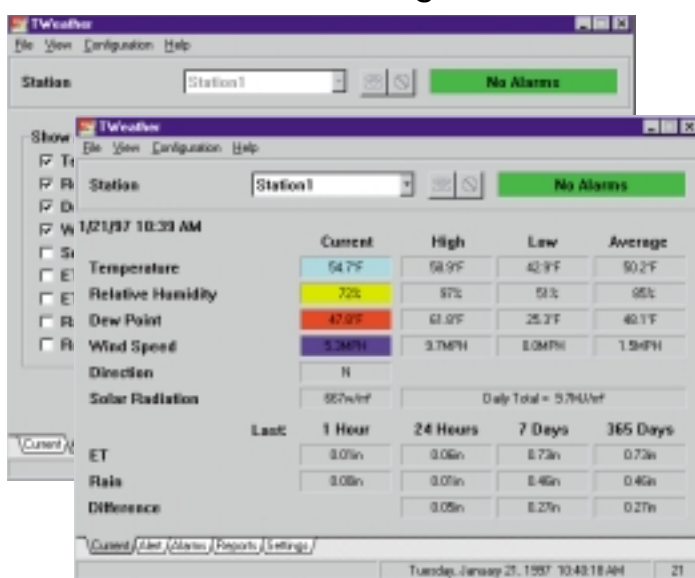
TWeather
File View Configuration Help
Station
Station1
No Alarms
Show
☑ Te
☑ Re
☑ De
☑ W
☐ Su
☐ ET
☐ ET
☐ Ra
☐ Ra
Current

TWeather
File View Configuration Help
Station
Station1
No Alarms
1/21/97 10:39 AM

| | Current | High | Low | Average |
|---|---|---|---|---|
| Temperature | 54.7°F | 58.9°F | 42.9°F | 50.2°F |
| Relative Humidity | 72% | 97% | 51% | 85% |
| Dew Point | 47.0°F | 61.0°F | 25.3°F | 40.1°F |
| Wind Speed | 5.3MPH | 9.7MPH | 0.0MPH | 1.5MPH |
| Direction | N | | | |
| Solar Radiation | 657w/m² | Daily Total = 9.7MJ/m² | | |

| Last: | 1 Hour | 24 Hours | 7 Days | 365 Days |
|---|---|---|---|---|
| ET | 0.01in | 0.06in | 0.73in | 0.73in |
| Rain | 0.00in | 0.01in | 0.46in | 0.46in |
| Difference | | 0.05in | 0.27in | 0.27in |

Current Alert Alarms Reports Settings
Tuesday, January 21, 1997 10:40:18 AM
21